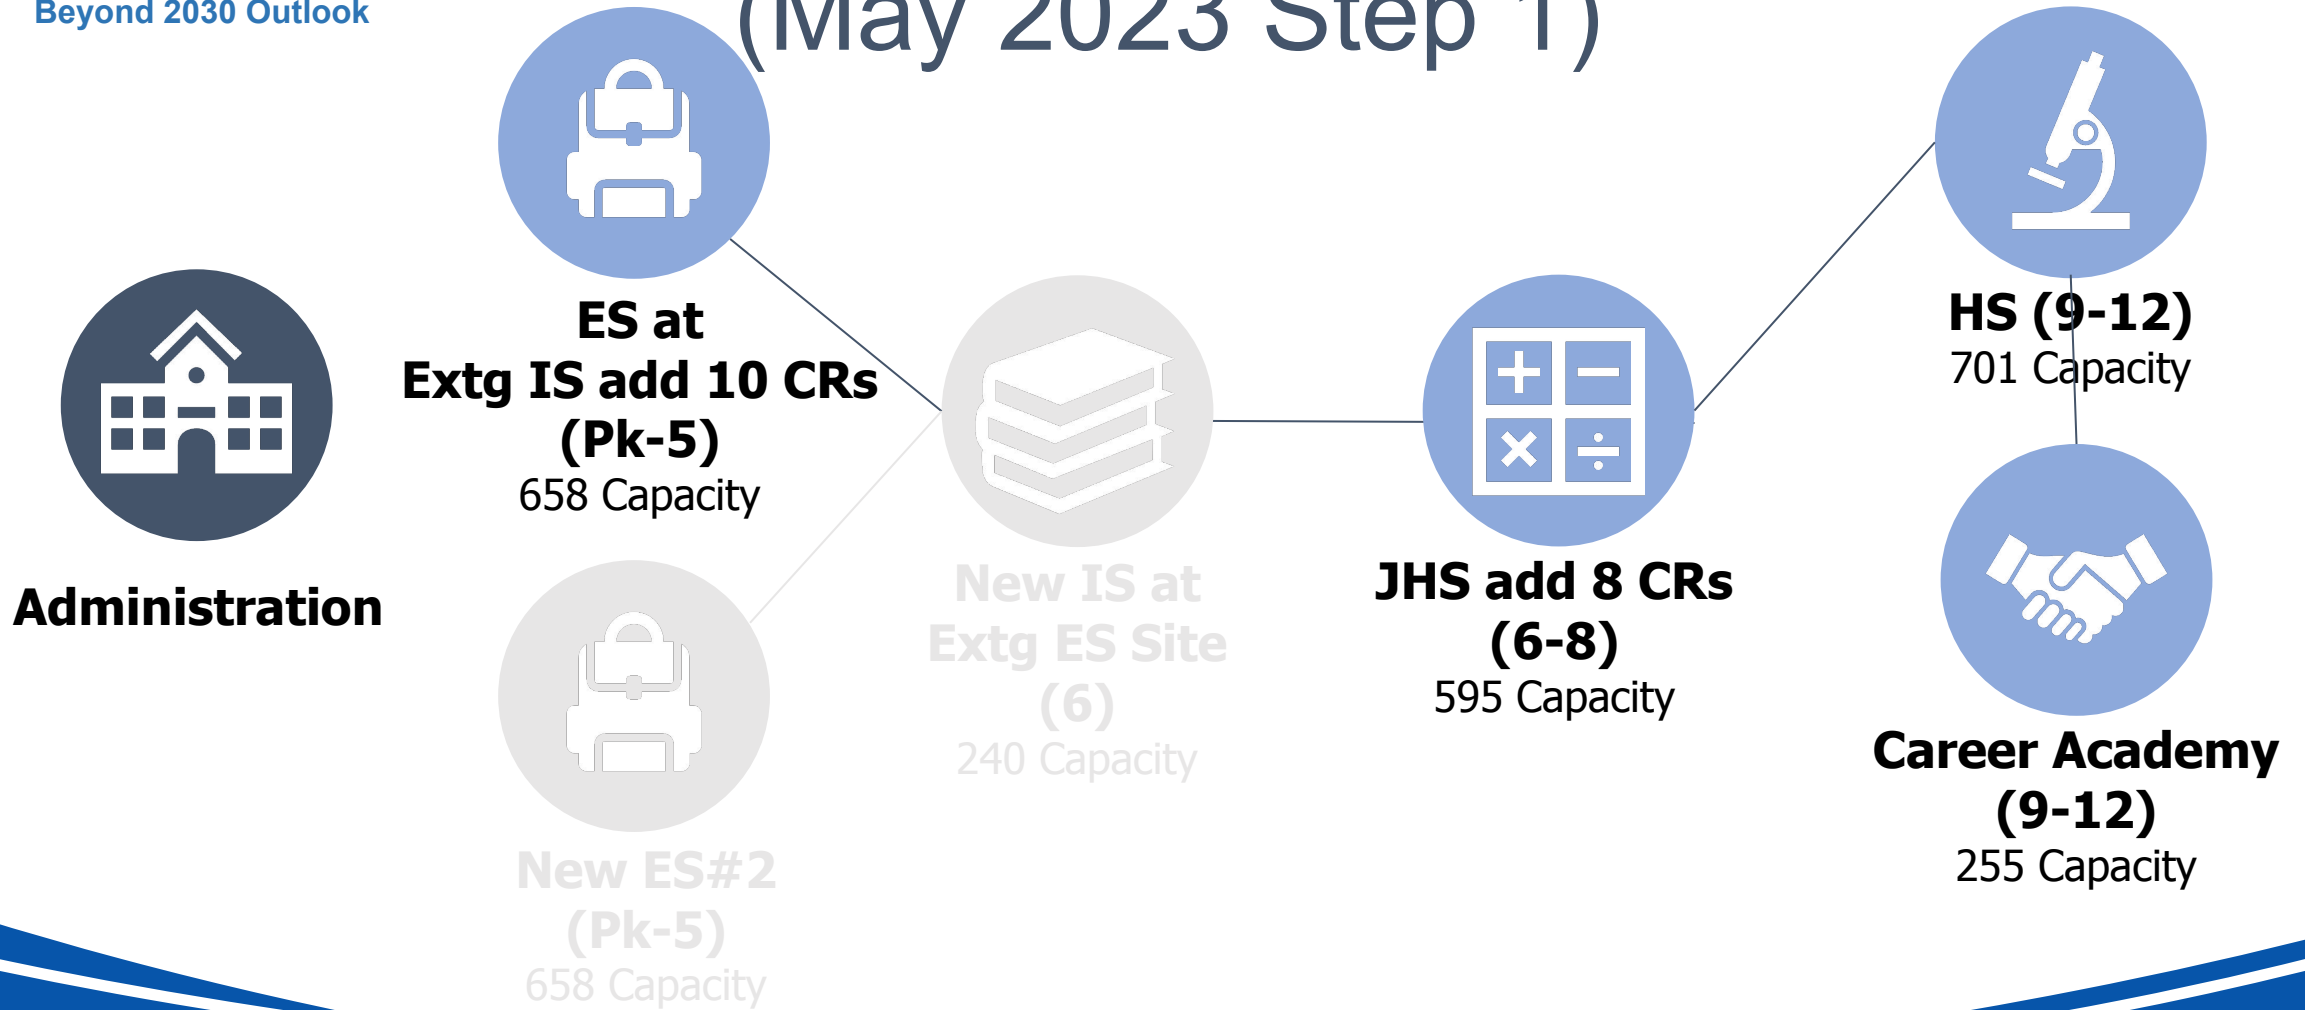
Beyond 2030 Outlook

(May 2023 Step 1)

Administration

ES at Extg IS add 10 CRs (Pk-5)
658 Capacity

New ES#2 (Pk-5)
658 Capacity

New IS at Extg ES Site (6)
240 Capacity

JHS add 8 CRs (6-8)
595 Capacity

HS (9-12)
701 Capacity

Career Academy (9-12)
255 Capacity